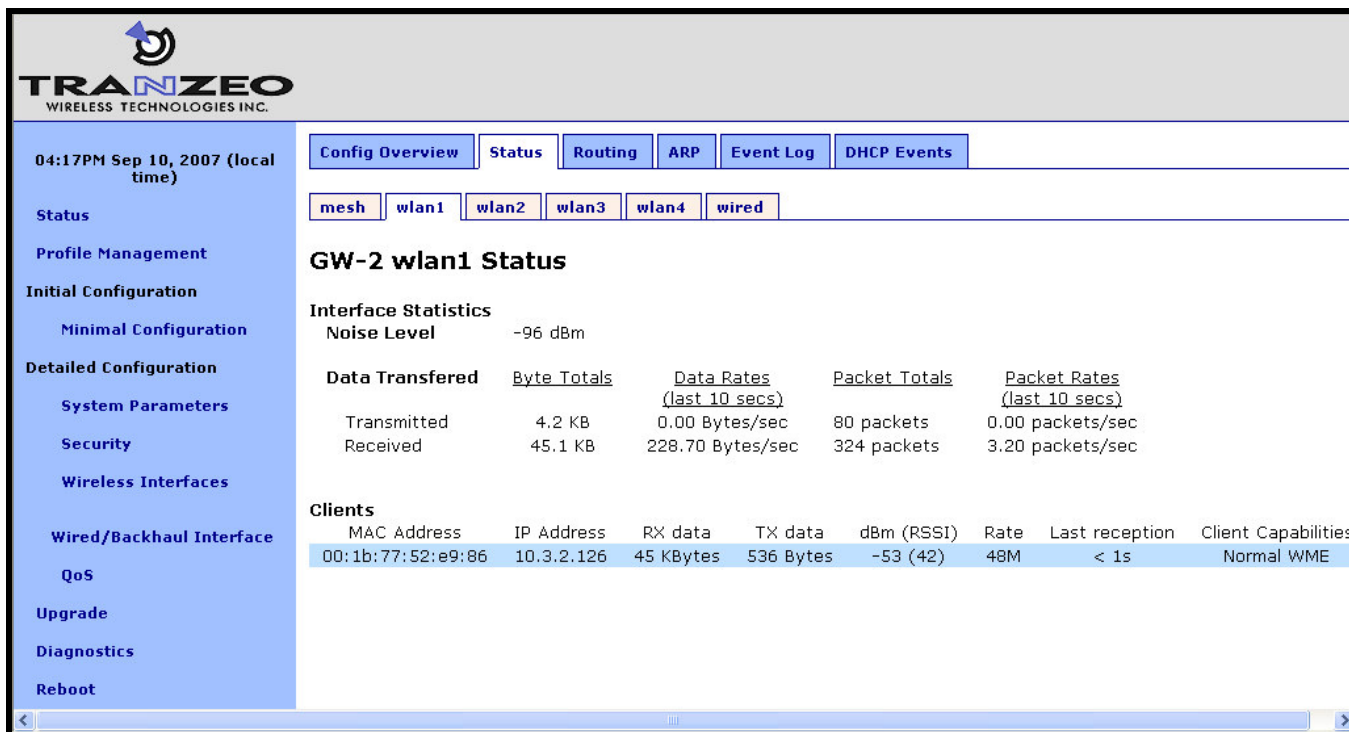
TRANZEO
WIRELESS TECHNOLOGIES INC.

04:17PM Sep 10, 2007 (local time)

Status

Profile Management

Initial Configuration

Minimal Configuration

Detailed Configuration

System Parameters

Security

Wireless Interfaces

Wired/Backhaul Interface

QoS

Upgrade

Diagnostics

Reboot

Config Overview | Status | Routing | ARP | Event Log | DHCP Events

mesh | wlan1 | wlan2 | wlan3 | wlan4 | wired

GW-2 wlan1 Status

Interface Statistics
Noise Level -96 dBm

| Data Transfered | Byte Totals | Data Rates (last 10 secs) | Packet Totals | Packet Rates (last 10 secs) |
|---|---|---|---|---|
| Transmitted | 4.2 KB | 0.00 Bytes/sec | 80 packets | 0.00 packets/sec |
| Received | 45.1 KB | 228.70 Bytes/sec | 324 packets | 3.20 packets/sec |

Clients

| MAC Address | IP Address | RX data | TX data | dBm (RSSI) | Rate | Last reception | Client Capabilities |
|---|---|---|---|---|---|---|---|
| 00:1b:77:52:e9:86 | 10.3.2.126 | 45 KBytes | 536 Bytes | -53 (42) | 48M | < 1s | Normal WME |